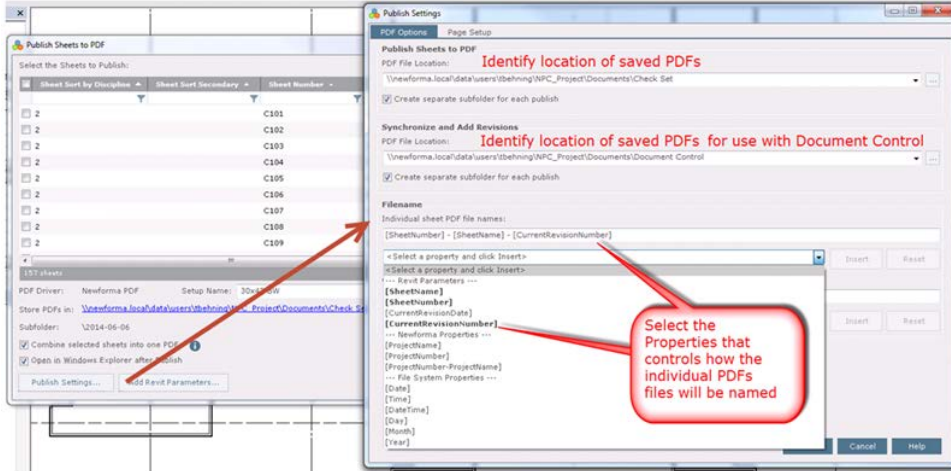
Publish Sheets to PDF

Select the Sheets to Publish:

| | Sheet Sort by Discipline | Sheet Sort Secondary | Sheet Number |
|---|---|---|---|
| ☐ | 2 | | C101 |
| ☐ | 2 | | C102 |
| ☐ | 2 | | C103 |
| ☐ | 2 | | C104 |
| ☐ | 2 | | C105 |
| ☐ | 2 | | C106 |
| ☐ | 2 | | C107 |
| ☐ | 2 | | C108 |
| ☐ | 2 | | C109 |

157 sheets

PDF Driver: Newforma PDF Setup Name: 30x42 BW

Store PDFs in: \\newforma.local\data\users\tbehning\NPC_Project\Documents\Check Se

Subfolder: \2014-06-06

Combine selected sheets into one PDF

Open in Windows Explorer after Publish

Publish Settings... Add Revit Parameters...

Publish Settings

PDF Options Page Setup

Publish Sheets to PDF

PDF File Location: Identify location of saved PDFs

\\newforma.local\data\users\tbehning\NPC_Project\Documents\Check Set

Create separate subfolder for each publish

Synchronize and Add Revisions

PDF File Location: Identify location of saved PDFs for use with Document Control

\\newforma.local\data\users\tbehning\NPC_Project\Documents\Document Control

Create separate subfolder for each publish

Filename

Individual sheet PDF file names:

[SheetNumber] - [SheetName] - [CurrentRevisionNumber]

<Select a property and click Insert>

Insert Reset

<Select a property and click Insert>
--- Revit Parameters ---
[SheetName]
[SheetNumber]
[CurrentRevisionDate]
[CurrentRevisionNumber]
--- Newforma Properties ---
[ProjectName]
[ProjectNumber]
[ProjectNumber-ProjectName]
--- File System Properties ---
[Date]
[Time]
[DateTime]
[Day]
[Month]
[Year]

Insert Reset

Select the Properties that controls how the individual PDFs files will be named

Cancel Help